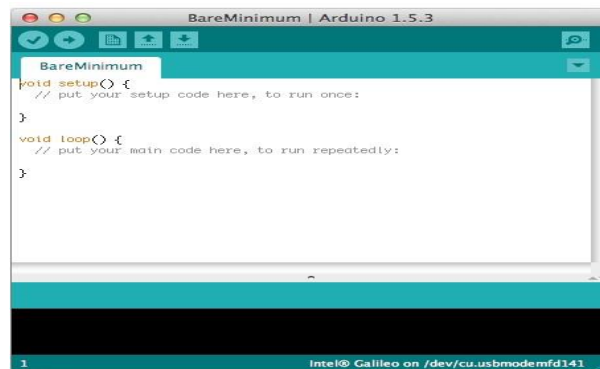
BareMinimum | Arduino 1.5.3

BareMinimum

void setup() {
  // put your setup code here, to run once:

}

void loop() {
  // put your main code here, to run repeatedly:

}

1

Intel® Galileo on /dev/cu.usbmodemfd141